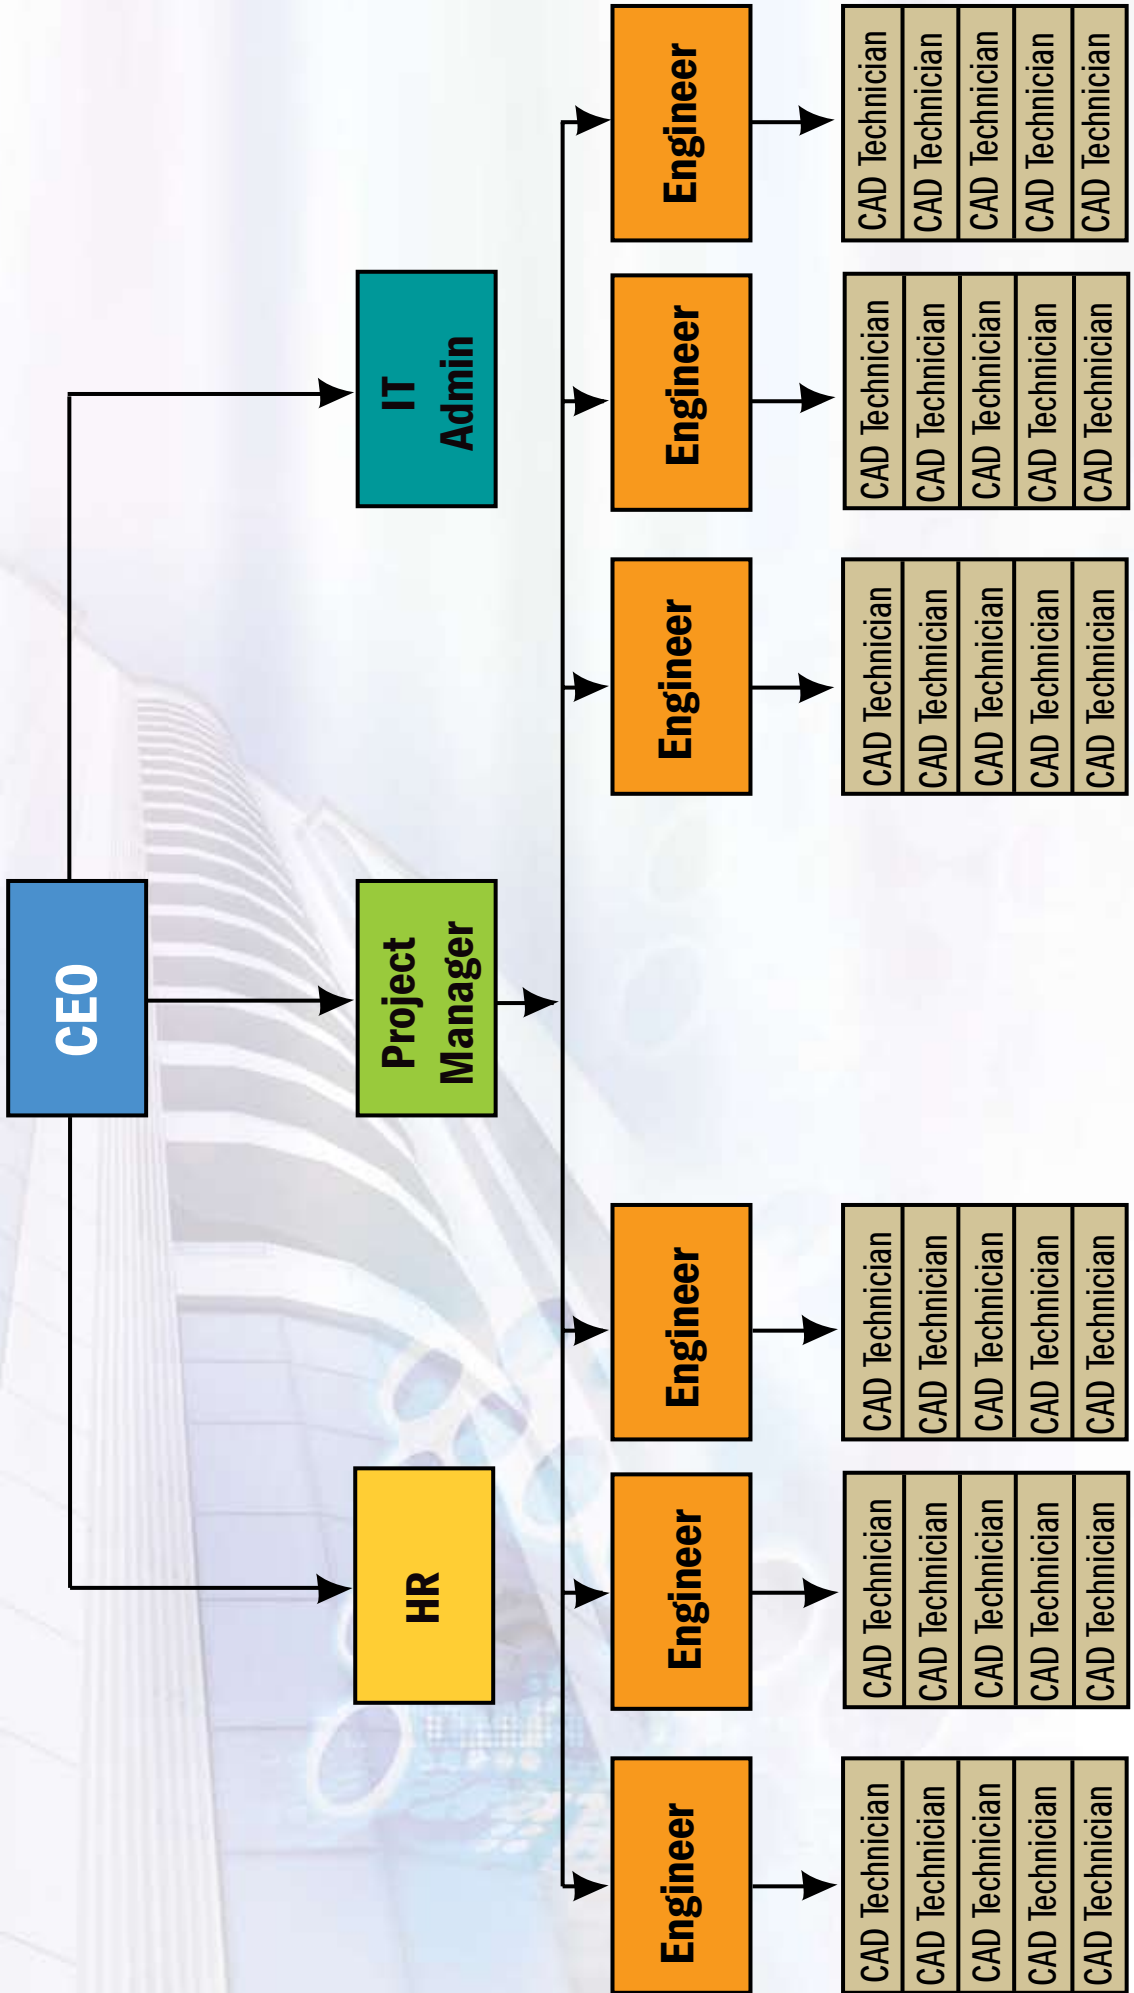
CEO

HR

Project Manager

IT Admin

Engineer

CAD Technician
CAD Technician
CAD Technician
CAD Technician
CAD Technician

Engineer

CAD Technician
CAD Technician
CAD Technician
CAD Technician
CAD Technician

Engineer

CAD Technician
CAD Technician
CAD Technician
CAD Technician
CAD Technician

Engineer

CAD Technician
CAD Technician
CAD Technician
CAD Technician
CAD Technician

Engineer

CAD Technician
CAD Technician
CAD Technician
CAD Technician
CAD Technician

Engineer

CAD Technician
CAD Technician
CAD Technician
CAD Technician
CAD Technician